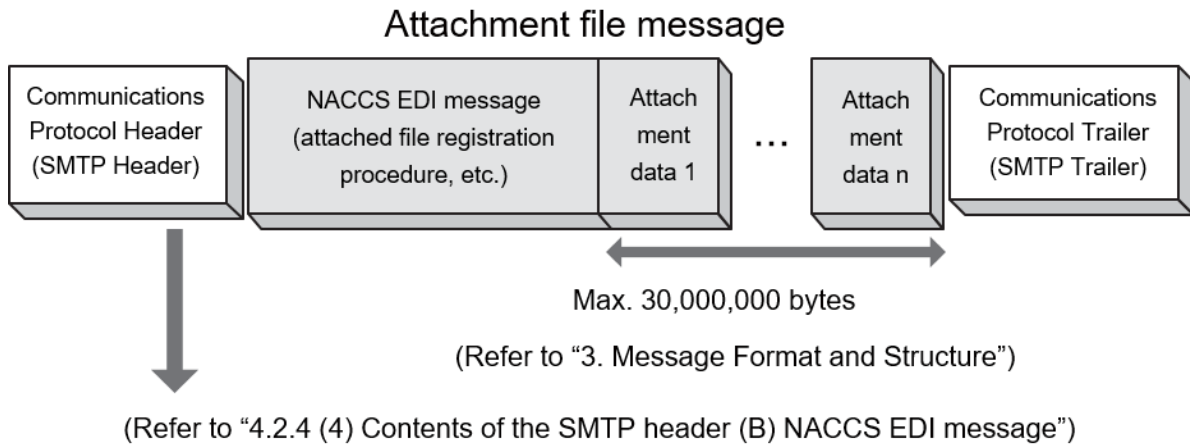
Attachment file message

Communications Protocol Header (SMTP Header)

NACCS EDI message (attached file registration procedure, etc.)

Attach ment data 1

…

Attach ment data n

Communications Protocol Trailer (SMTP Trailer)

Max. 30,000,000 bytes

(Refer to “3. Message Format and Structure”)

(Refer to “4.2.4 (4) Contents of the SMTP header (B) NACCS EDI message”)